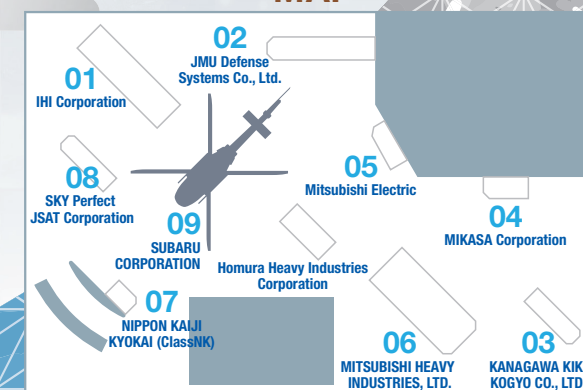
02
JMU Defense Systems Co., Ltd.

01
IHI Corporation

05
Mitsubishi Electric

08
SKY Perfect JSAT Corporation

04
MIKASA Corporation

09
SUBARU CORPORATION

Homura Heavy Industries Corporation

07
NIPPON KAIJI KYOKAI (ClassNK)

06
MITSUBISHI HEAVY INDUSTRIES, LTD.

03
KANAGAWA KIK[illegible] KOGYO CO., LTD